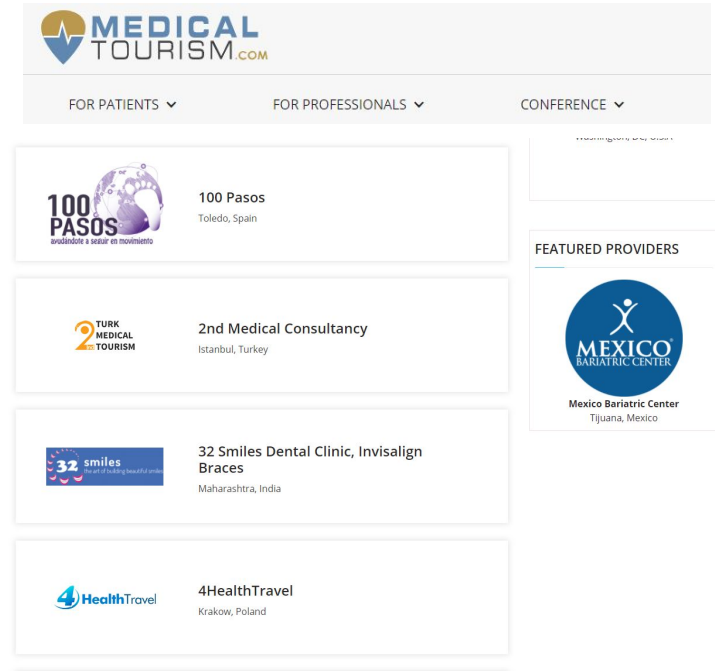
MEDICAL TOURISM.COM

FOR PATIENTS

FOR PROFESSIONALS

CONFERENCE

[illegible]

100 PASOS
avudándote a seguir en movimiento

100 Pasos
Toledo, Spain

2 TURK MEDICAL TOURISM

2nd Medical Consultancy
Istanbul, Turkey

32 smiles
the art of building beautiful smiles

32 Smiles Dental Clinic, Invisalign Braces
Maharashtra, India

4HealthTravel

4HealthTravel
Krakow, Poland

FEATURED PROVIDERS

MEXICO BARIATRIC CENTER

Mexico Bariatric Center
Tijuana, Mexico